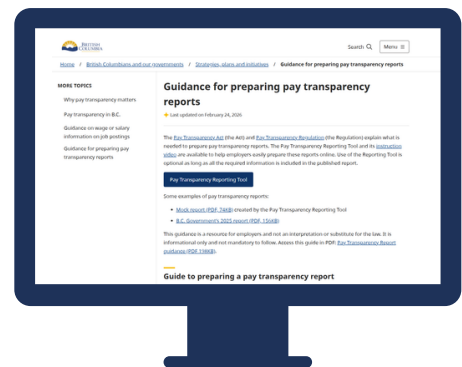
BRITISH COLUMBIA

Search Menu

Home / British Columbians and our governments / Strategies, plans and initiatives / Guidance for preparing pay transparency reports

MORE TOPICS

Why pay transparency matters

Pay transparency in B.C.

Guidance on wage or salary information on job postings

Guidance for preparing pay transparency reports

Guidance for preparing pay transparency reports

Last updated on February 24, 2026

The Pay Transparency Act (the Act) and Pay Transparency Regulation (the Regulation) explain what is needed to prepare pay transparency reports. The Pay Transparency Reporting Tool and its explanation video are available to help employers easily prepare these reports online. Use of the Reporting Tool is optional as long as all the required information is included in the published report.

Pay Transparency Reporting Tool

Some examples of pay transparency reports:

• Mock report (PDF, 74KB) created by the Pay Transparency Reporting Tool
• B.C. Government's 2025 report (PDF, 156KB)

This guidance is a resource for employers and not an interpretation or substitute for the law. It is informational only and not mandatory to follow. Access this guide in PDF: Pay Transparency Report guidance (PDF, 198KB).

Guide to preparing a pay transparency report